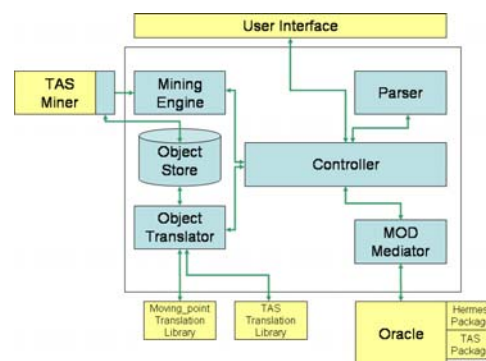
User Interface

TAS Miner

Mining Engine

Parser

Object Store

Controller

Object Translator

MOD Mediator

Moving_point Translation Library

TAS Translation Library

Oracle

Hermes Packag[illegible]

TAS Packag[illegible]